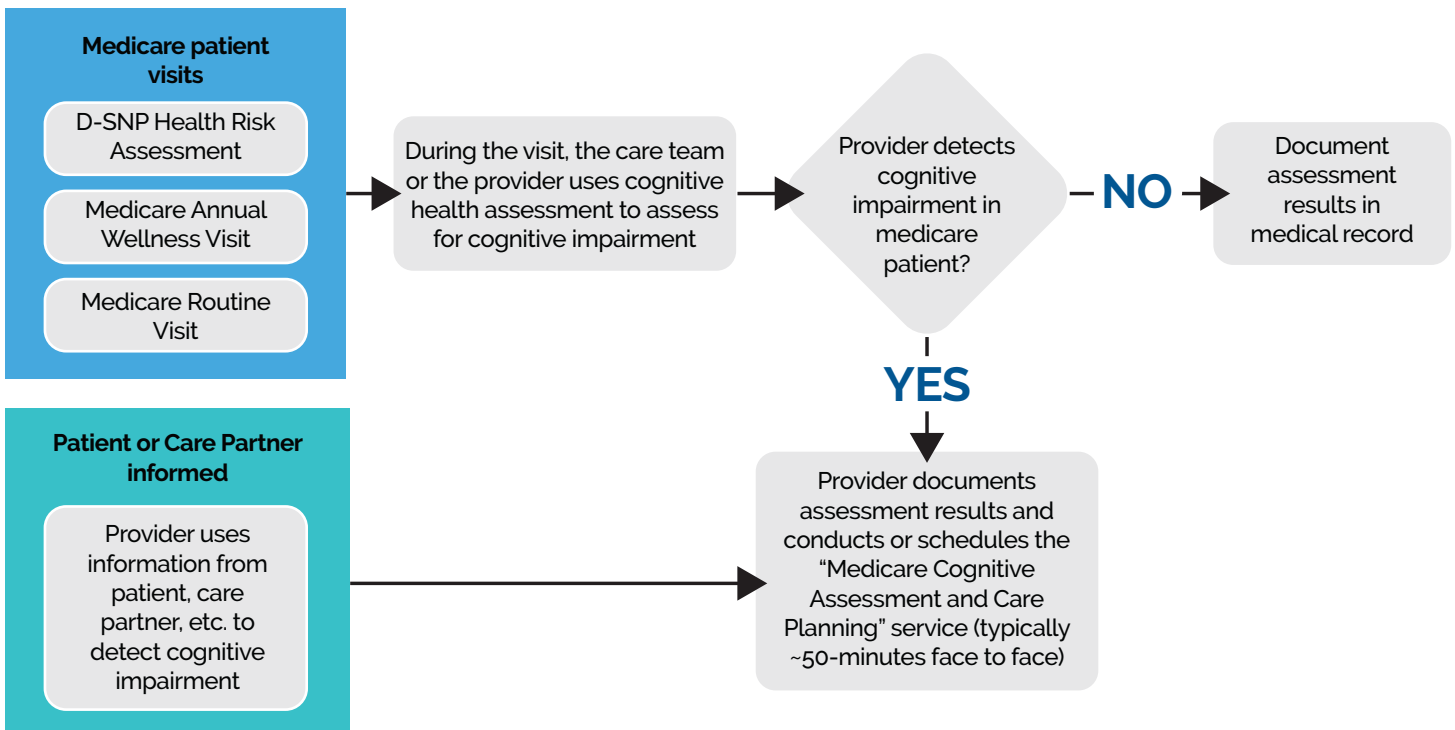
Medicare patient visits

D-SNP Health Risk Assessment

Medicare Annual Wellness Visit

Medicare Routine Visit

During the visit, the care team or the provider uses cognitive health assessment to assess for cognitive impairment

Provider detects cognitive impairment in medicare patient?

NO

Document assessment results in medical record

YES

Patient or Care Partner informed

Provider uses information from patient, care partner, etc. to detect cognitive impairment

Provider documents assessment results and conducts or schedules the "Medicare Cognitive Assessment and Care Planning" service (typically ~50-minutes face to face)